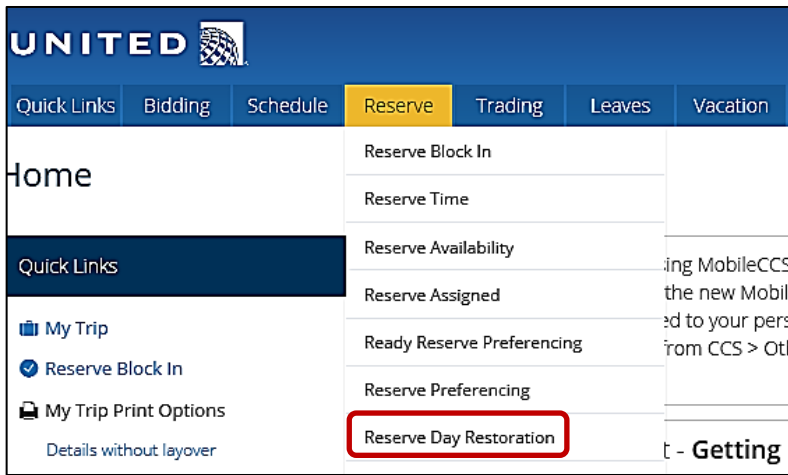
UNITED

Quick Links | Bidding | Schedule | Reserve | Trading | Leaves | Vacation

Home

Reserve Block In
Reserve Time
Reserve Availability
Reserve Assigned
Ready Reserve Preferencing
Reserve Preferencing
Reserve Day Restoration

Quick Links

My Trip
Reserve Block In
My Trip Print Options
Details without layover

sing MobileCCS
the new Mobil
ed to your pers
from CCS > Ot

t - Getting